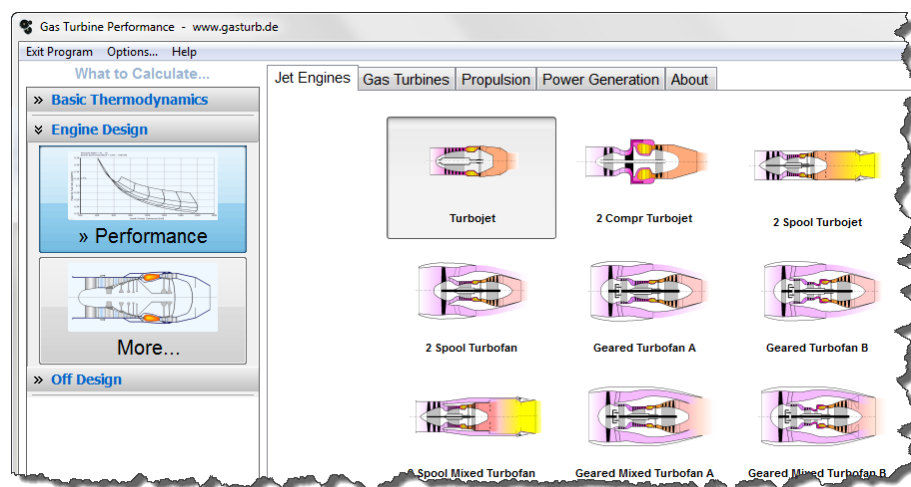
Gas Turbine Performance - www.gasturb.de

Exit Program Options... Help

What to Calculate...

» Basic Thermodynamics

» Engine Design

» Performance

More...

» Off Design

Jet Engines | Gas Turbines | Propulsion | Power Generation | About

Turbojet

2 Compr Turbojet

2 Spool Turbojet

2 Spool Turbofan

Geared Turbofan A

Geared Turbofan B

2 Spool Mixed Turbofan

Geared Mixed Turbofan A

Geared Mixed Turbofan B